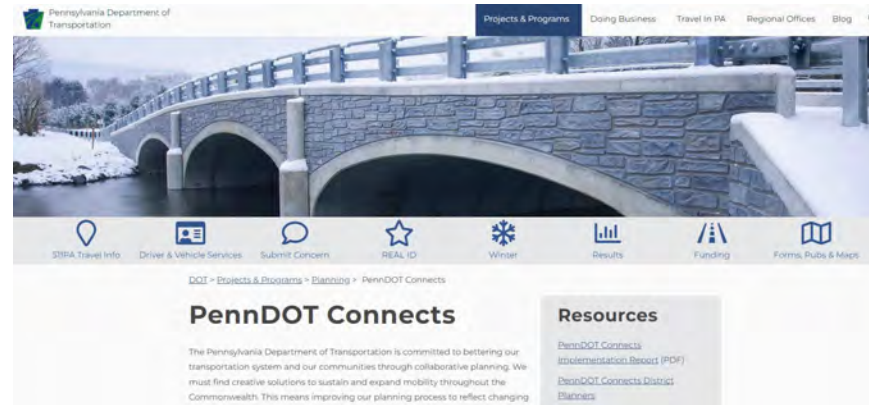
Pennsylvania Department of Transportation

Projects & Programs Doing Business Travel In PA Regional Offices Blog

511PA Travel Info Driver & Vehicle Services Submit Concern REAL ID Winter Results Funding Forms, Pubs & Maps

DOT > Projects & Programs > Planning > PennDOT Connects

PennDOT Connects

The Pennsylvania Department of Transportation is committed to bettering our transportation system and our communities through collaborative planning. We must find creative solutions to sustain and expand mobility throughout the Commonwealth. This means improving our planning process to reflect changing

Resources

PennDOT Connects Implementation Report (PDF)

PennDOT Connects District Planners